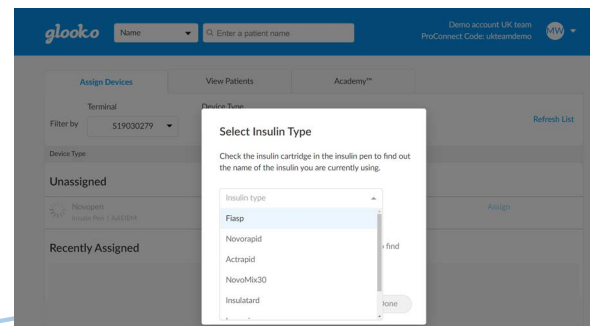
glooko
Name
Enter a patient name
Demo account UK team
ProConnect Code: ukteamdemo
MW

Assign Devices
View Patients
Academy™

Terminal
Filter by
519030279
Device Type
Refresh List

Device Type

Unassigned

Novopen
Insulin Pen | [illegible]
Assign

Recently Assigned

Select Insulin Type

Check the insulin cartridge in the insulin pen to find out the name of the insulin you are currently using.

Insulin type
Fiasp
Novorapid
Actrapid
NovoMix30
Insulatard
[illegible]

find

Done